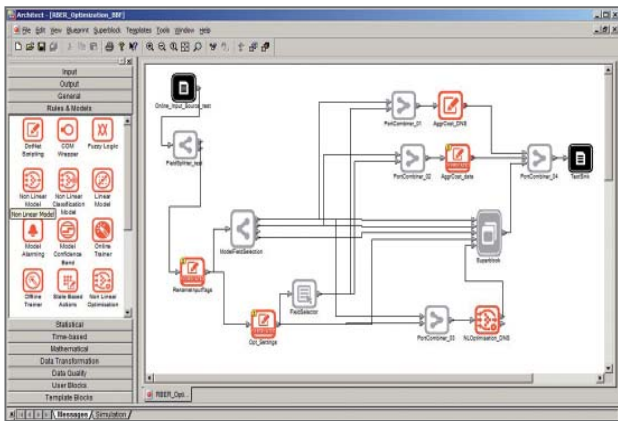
Architect - [RBER_Optimization_SBF]

File Edit View Blueprint Superblock Templates Tools Window Help

Input
Output
General
Rules & Models

DotNet Scripting
COM Wrapper
Fuzzy Logic
Non Linear Model
Non Linear Classification Model
Linear Model
Model Alarming
Model Confidence Band
Online Trainer
Offline Trainer
State Based Actions
Non Linear Optimisation

Statistical
Time-based
Mathematical
Data Transformation
Data Quality
User Blocks
Template Blocks

Online_Input_Source_test
FieldSplitter_test
PortCombiner_01
AggrCost_DNS
PortCombiner_02
AggrCost_data
PortCombiner_24
TestSink
ModelFieldSelection
Superblock
RenameInputTags
FieldSelector
Opt_Settings
PortCombiner_03
NLOptimisation_DNS

RBER_Opti...

Messages / Simulation